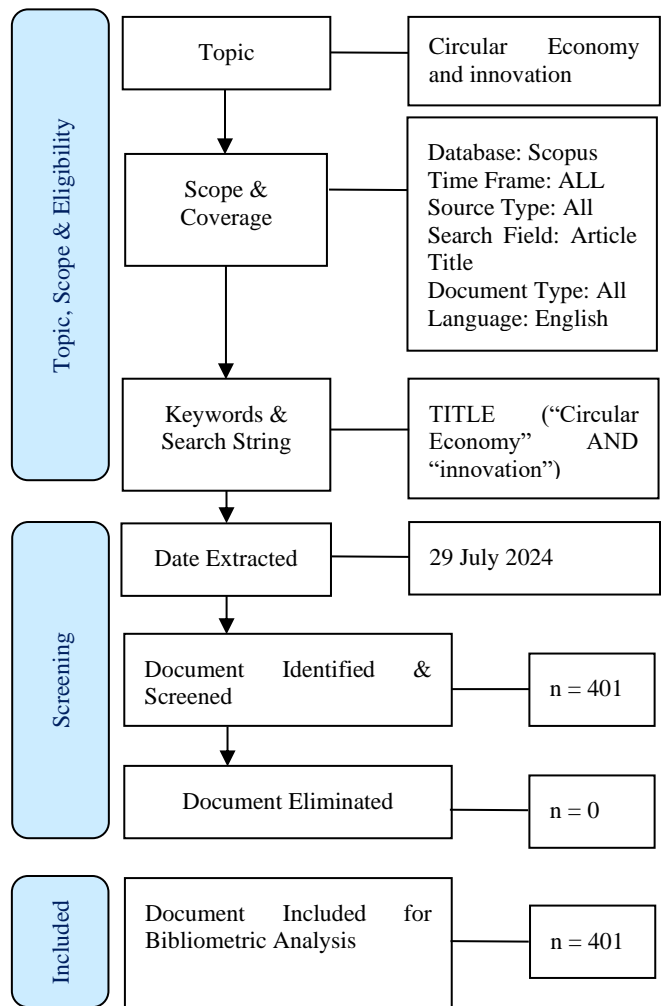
Topic, Scope & Eligibility

Topic

Circular Economy and innovation

Scope & Coverage

Database: Scopus
Time Frame: ALL
Source Type: All
Search Field: Article Title
Document Type: All
Language: English

Keywords & Search String

TITLE ("Circular Economy" AND "innovation")

Screening

Date Extracted

29 July 2024

Document Identified & Screened

n = 401

Document Eliminated

n = 0

Included

Document Included for Bibliometric Analysis

n = 401